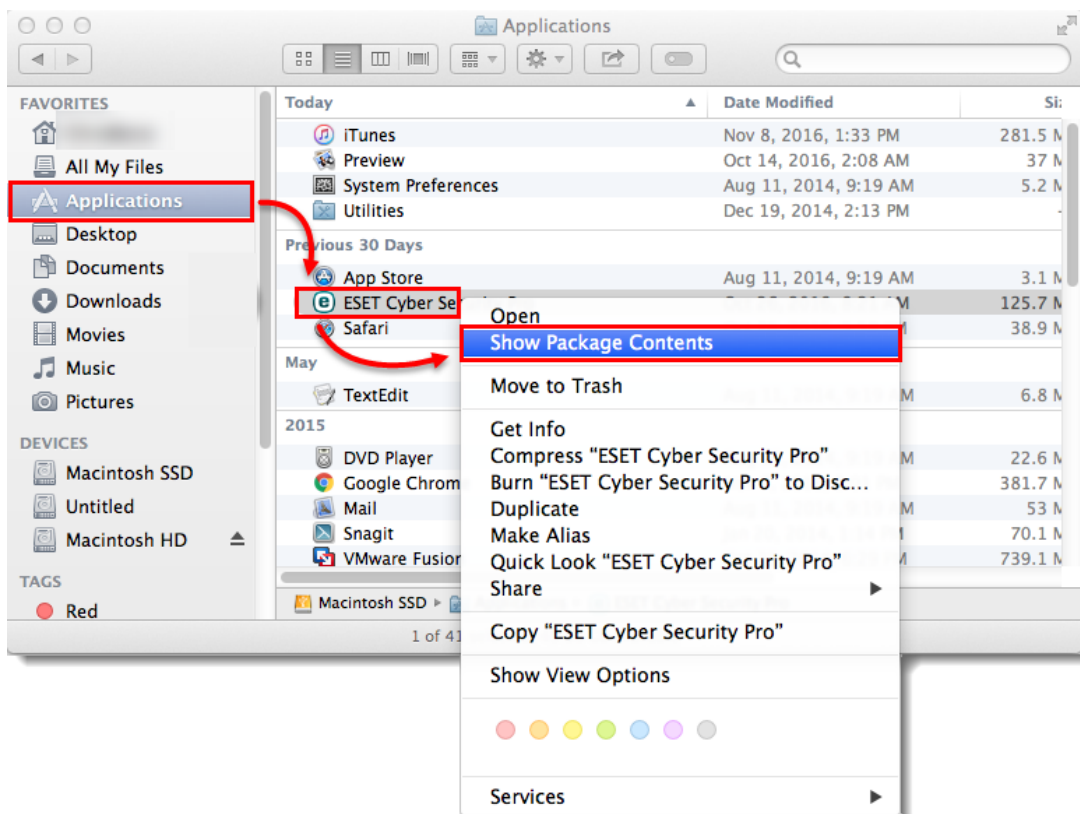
Applications

FAVORITES
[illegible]
All My Files
Applications
Desktop
Documents
Downloads
Movies
Music
Pictures
DEVICES
Macintosh SSD
Untitled
Macintosh HD
TAGS
Red

| Today | Date Modified | Si |
|---|---|---|
| iTunes | Nov 8, 2016, 1:33 PM | 281.5 M |
| Preview | Oct 14, 2016, 2:08 AM | 37 M |
| System Preferences | Aug 11, 2014, 9:19 AM | 5.2 M |
| Utilities | Dec 19, 2014, 2:13 PM | - |
| Previous 30 Days | | |
| App Store | Aug 11, 2014, 9:19 AM | 3.1 M |
| ESET Cyber Se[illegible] | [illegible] M | 125.7 M |
| Safari | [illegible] M | 38.9 M |
| May | | |
| TextEdit | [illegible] M | 6.8 M |
| 2015 | | |
| DVD Player | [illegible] M | 22.6 M |
| Google Chrom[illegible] | | 381.7 M |
| Mail | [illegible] | 53 M |
| Snagit | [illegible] | 70.1 M |
| VMware Fusion | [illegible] | 739.1 M |

Macintosh SSD ▸ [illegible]
1 of 41 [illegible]

Open
Show Package Contents
Move to Trash
Get Info
Compress "ESET Cyber Security Pro"
Burn "ESET Cyber Security Pro" to Disc...
Duplicate
Make Alias
Quick Look "ESET Cyber Security Pro"
Share
Copy "ESET Cyber Security Pro"
Show View Options
Services